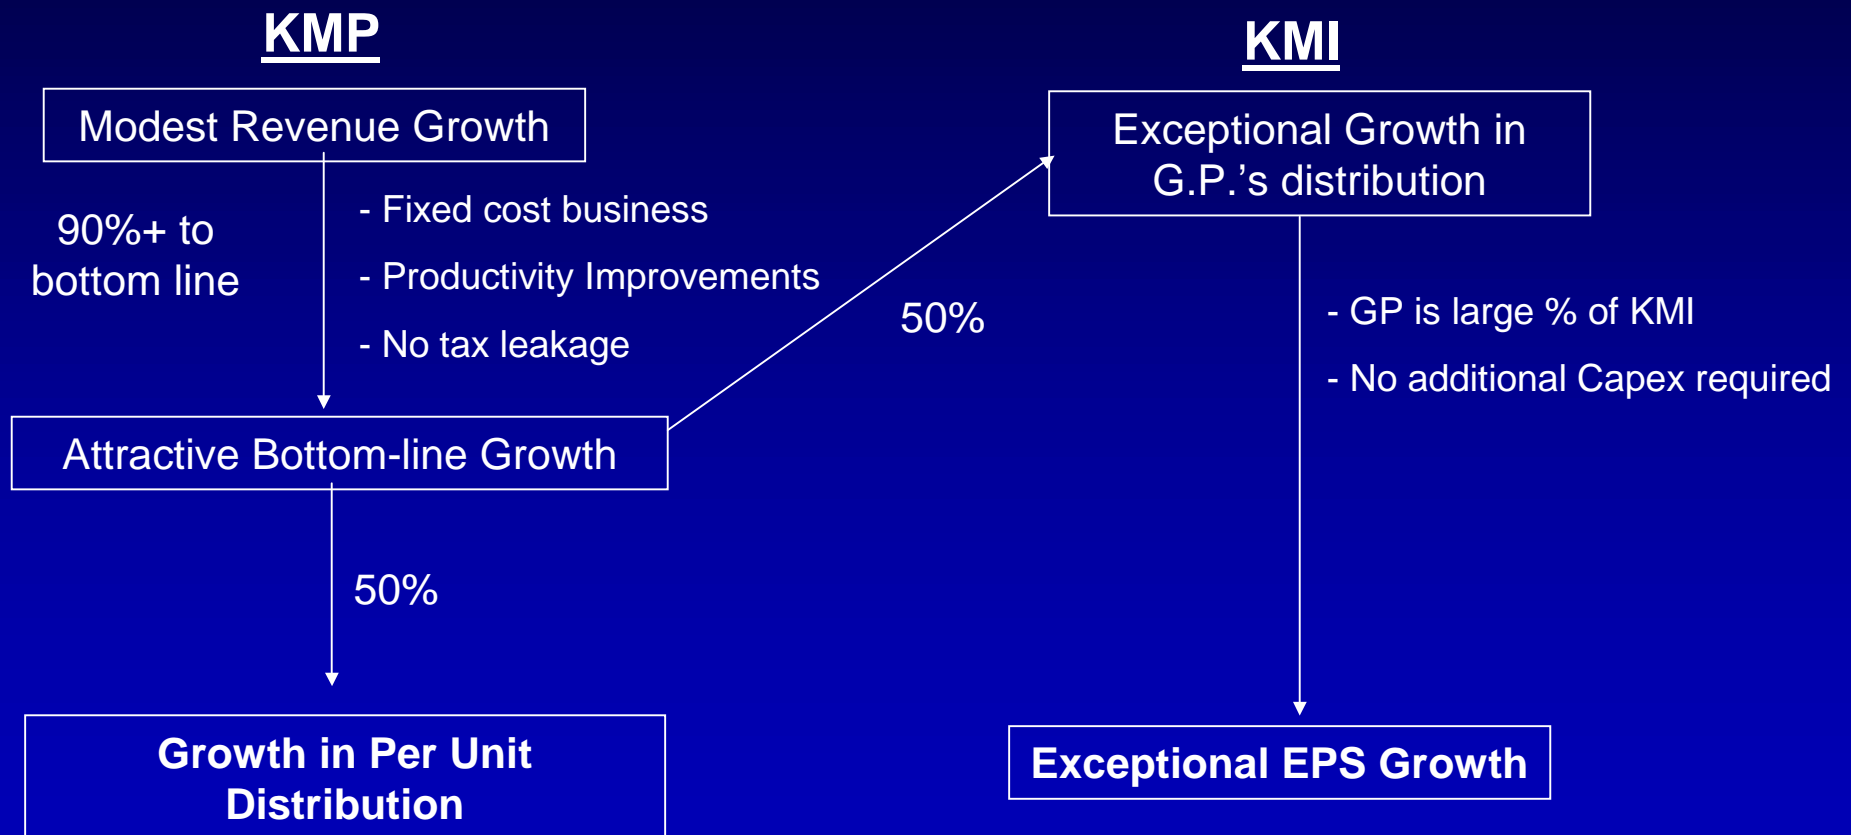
KMP

Modest Revenue Growth

90%+ to bottom line

- Fixed cost business

- Productivity Improvements

- No tax leakage

Attractive Bottom-line Growth

50%

Growth in Per Unit Distribution

50%

KMI

Exceptional Growth in G.P.'s distribution

- GP is large % of KMI

- No additional Capex required

Exceptional EPS Growth